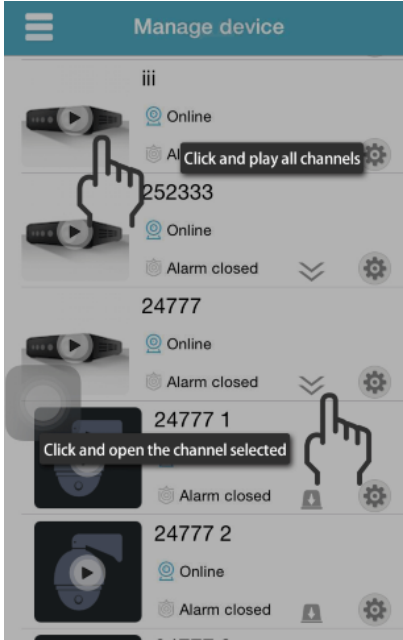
Manage device

iii

Online

Al

Click and play all channels

252333

Online

Alarm closed

24777

Online

Alarm closed

24777 1

Click and open the channel selected

Alarm closed

24777 2

Online

Alarm closed